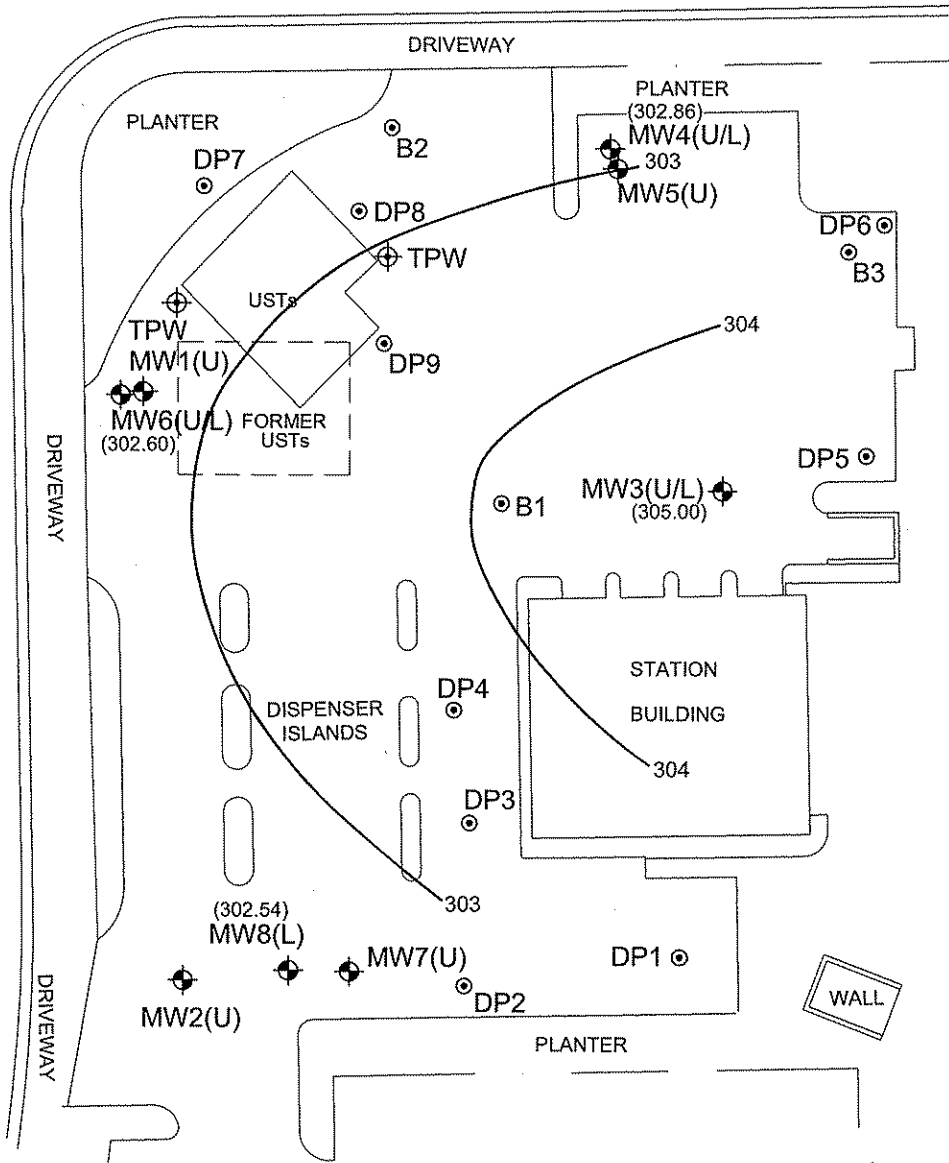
DRIVEWAY

PLANTER

PLANTER
(302.86)
MW4(U/L)
303
MW5(U)

B2

DP7

DP8

TPW

DP6
B3

USTs

TPW
MW1(U)

304

DP9

MW6(U/L)
(302.60)

FORMER USTs

DRIVEWAY

DP5

B1

MW3(U/L)
(305.00)

STATION

BUILDING

DP4

DISPENSER ISLANDS

304

DP3

303

(302.54)
MW8(L)

MW7(U)

DP1

MW2(U)

DP2

WALL

PLANTER

DRIVEWAY